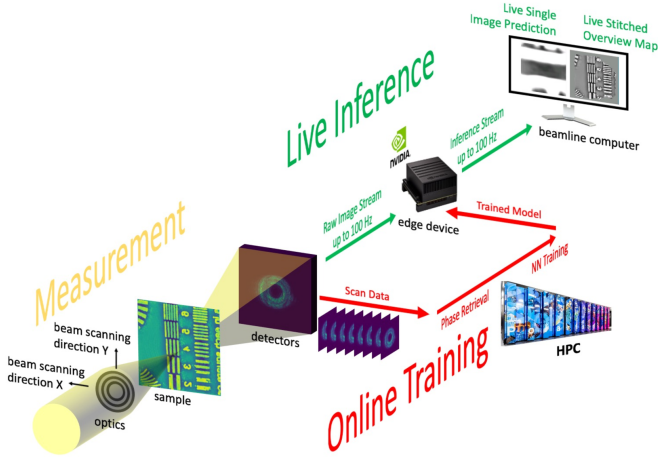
Live Single Image Prediction

Live Stitched Overview Map

Live Inference

Inference Stream up to 100 Hz

beamline computer

NVIDIA

Raw Image Stream up to 100 Hz

edge device

Trained Model

Measurement

Scan Data

NN Training

Phase Retrieval

beam scanning direction Y

beam scanning direction X

detectors

HPC

sample

optics

Online Training